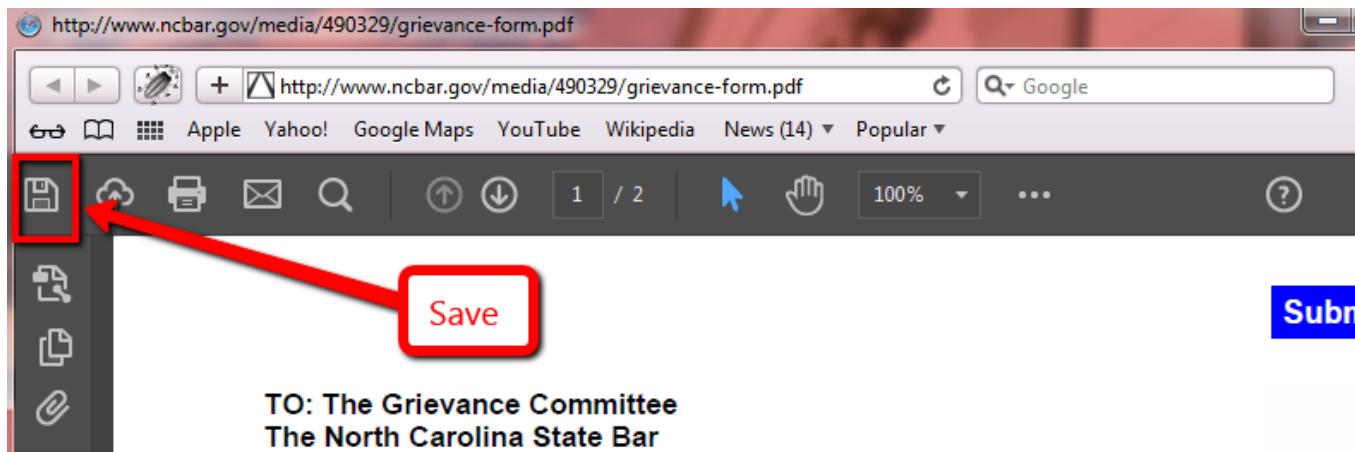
http://www.ncbar.gov/media/490329/grievance-form.pdf

http://www.ncbar.gov/media/490329/grievance-form.pdf

Google

Apple Yahoo! Google Maps YouTube Wikipedia News (14) ▼ Popular ▼

1 / 2

100%

Save

Subm

TO: The Grievance Committee
The North Carolina State Bar